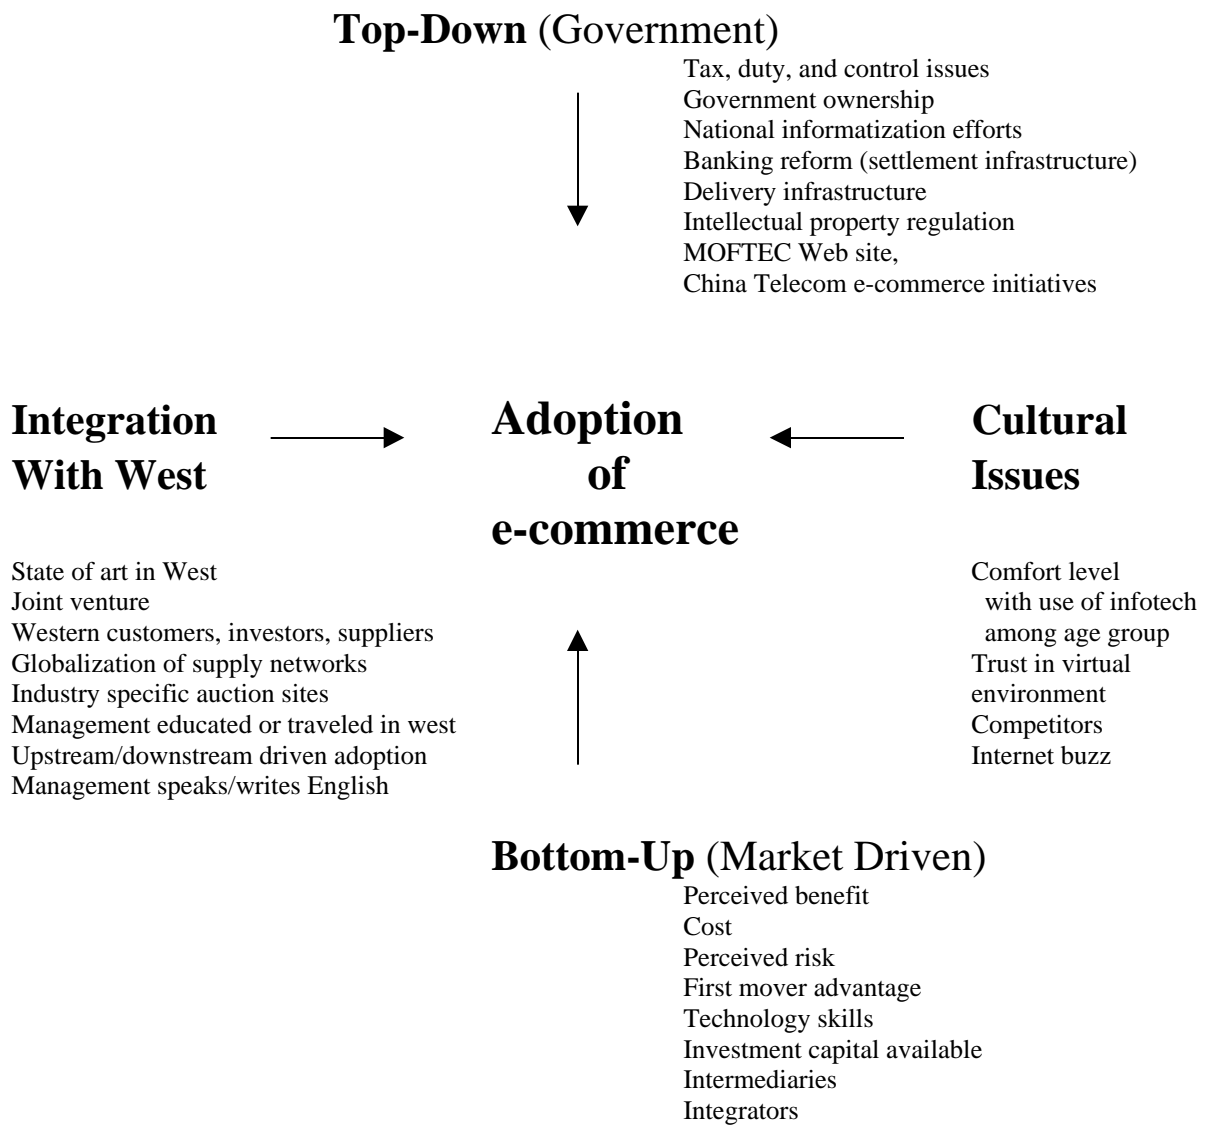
**Top-Down** (Government)

Tax, duty, and control issues
Government ownership
National informatization efforts
Banking reform (settlement infrastructure)
Delivery infrastructure
Intellectual property regulation
MOFTEC Web site,
China Telecom e-commerce initiatives

**Integration With West**

State of art in West
Joint venture
Western customers, investors, suppliers
Globalization of supply networks
Industry specific auction sites
Management educated or traveled in west
Upstream/downstream driven adoption
Management speaks/writes English

**Adoption of e-commerce**

**Cultural Issues**

Comfort level with use of infotech among age group
Trust in virtual environment
Competitors
Internet buzz

**Bottom-Up** (Market Driven)

Perceived benefit
Cost
Perceived risk
First mover advantage
Technology skills
Investment capital available
Intermediaries
Integrators